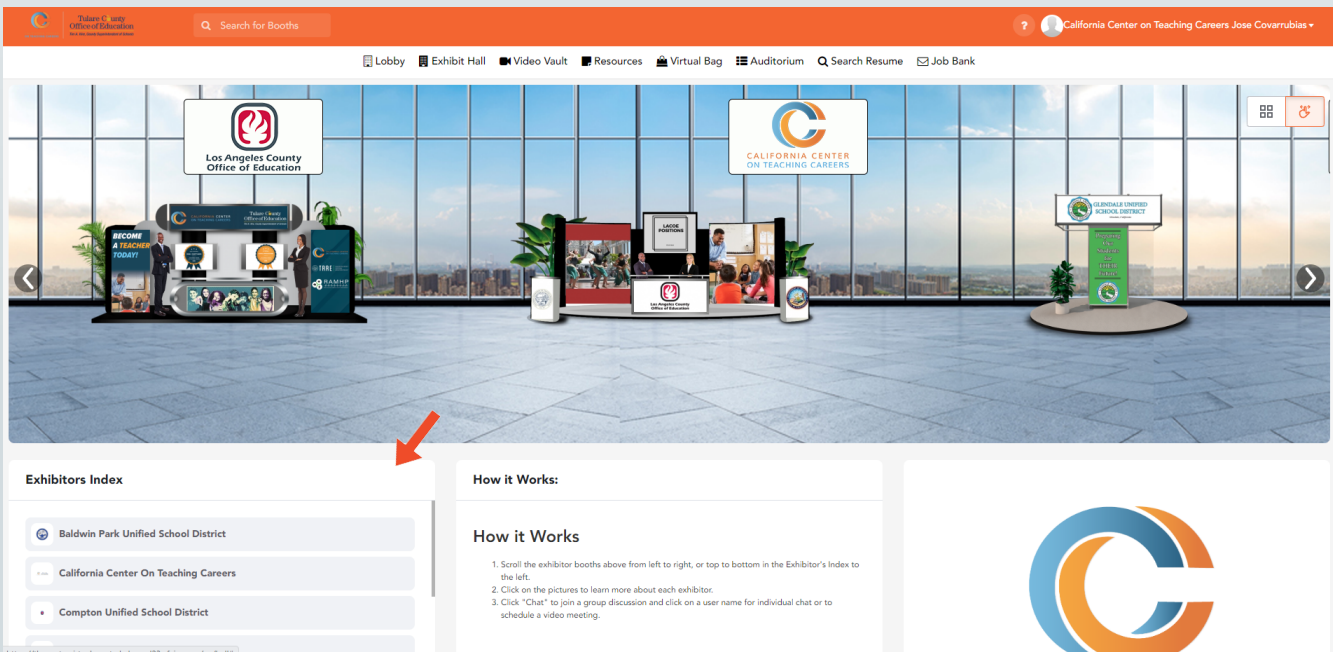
Tulare County Office of Education

Search for Booths

?

California Center on Teaching Careers Jose Covarrubias

Lobby Exhibit Hall Video Vault Resources Virtual Bag Auditorium Search Resume Job Bank

Los Angeles County Office of Education

CALIFORNIA CENTER ON TEACHING CAREERS

BECOME A TEACHER TODAY!

California Center on Teaching Careers

Tulare County Office of Education

TRRE

RAMHP

LACOE POSITIONS

Los Angeles County Office of Education

GLENDALE UNIFIED SCHOOL DISTRICT

Exhibitors Index

Baldwin Park Unified School District

California Center On Teaching Careers

Compton Unified School District

How it Works:

How it Works

1. Scroll the exhibitor booths above from left to right, or top to bottom in the Exhibitor's Index to the left.
2. Click on the pictures to learn more about each exhibitor.
3. Click "Chat" to join a group discussion and click on a user name for individual chat or to schedule a video meeting.